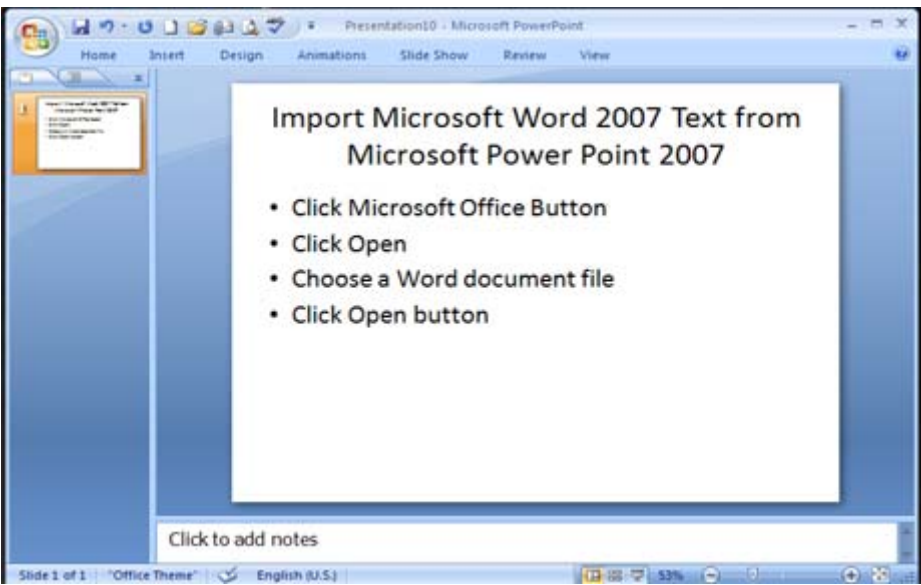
Presentation10 - Microsoft PowerPoint

Home Insert Design Animations Slide Show Review View

1

Import Microsoft Word 2007 Text from Microsoft Power Point 2007

• Click Microsoft Office Button
• Click Open
• Choose a Word document file
• Click Open button

Click to add notes

Slide 1 of 1 "Office Theme" English (U.S.) 53%